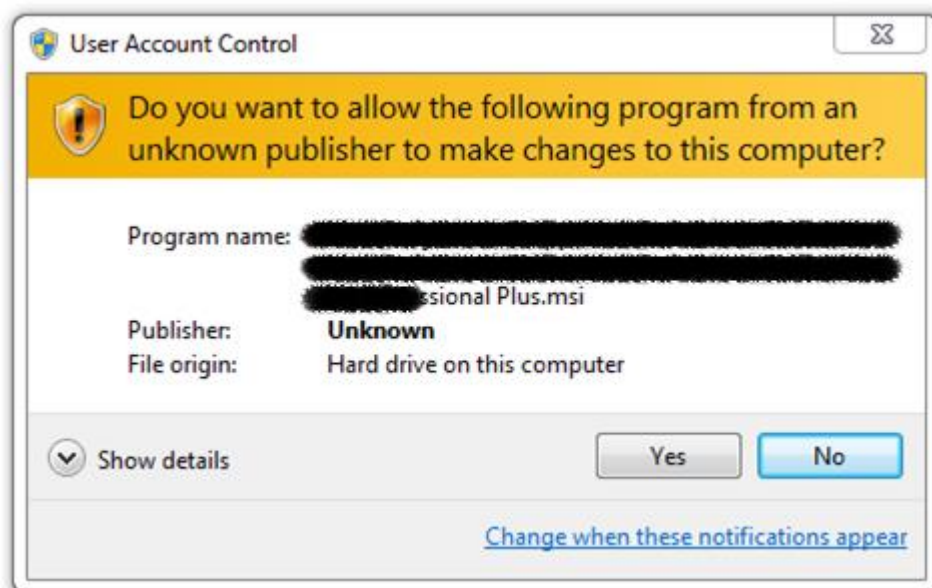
User Account Control

Do you want to allow the following program from an unknown publisher to make changes to this computer?

Program name: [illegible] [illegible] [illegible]ssional Plus.msi
Publisher: Unknown
File origin: Hard drive on this computer

Show details

Yes

No

Change when these notifications appear